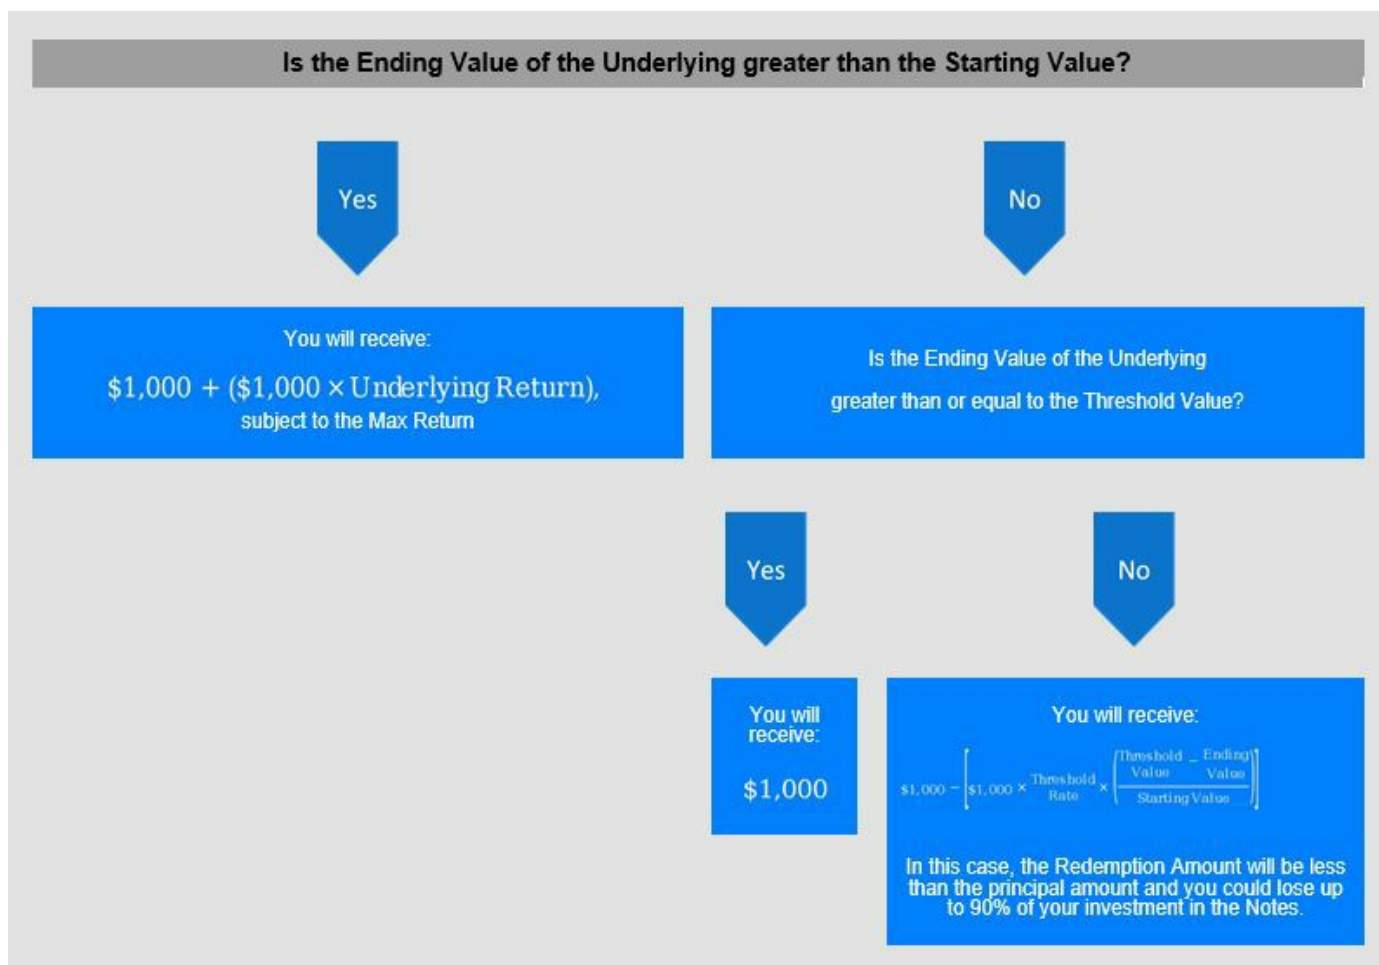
Is the Ending Value of the Underlying greater than the Starting Value?

Yes

No

You will receive:

$\$1,000 + (\$1,000 \times \text{Underlying Return})$, subject to the Max Return

Is the Ending Value of the Underlying greater than or equal to the Threshold Value?

Yes

No

You will receive:

$1,000

You will receive:

$\$1,000 - \left[\$1,000 \times \frac{\text{Threshold}}{\text{Rate}} \times \left(\frac{\text{Threshold Value} - \text{Ending Value}}{\text{Starting Value}}\right)\right]$

In this case, the Redemption Amount will be less than the principal amount and you could lose up to 90% of your investment in the Notes.